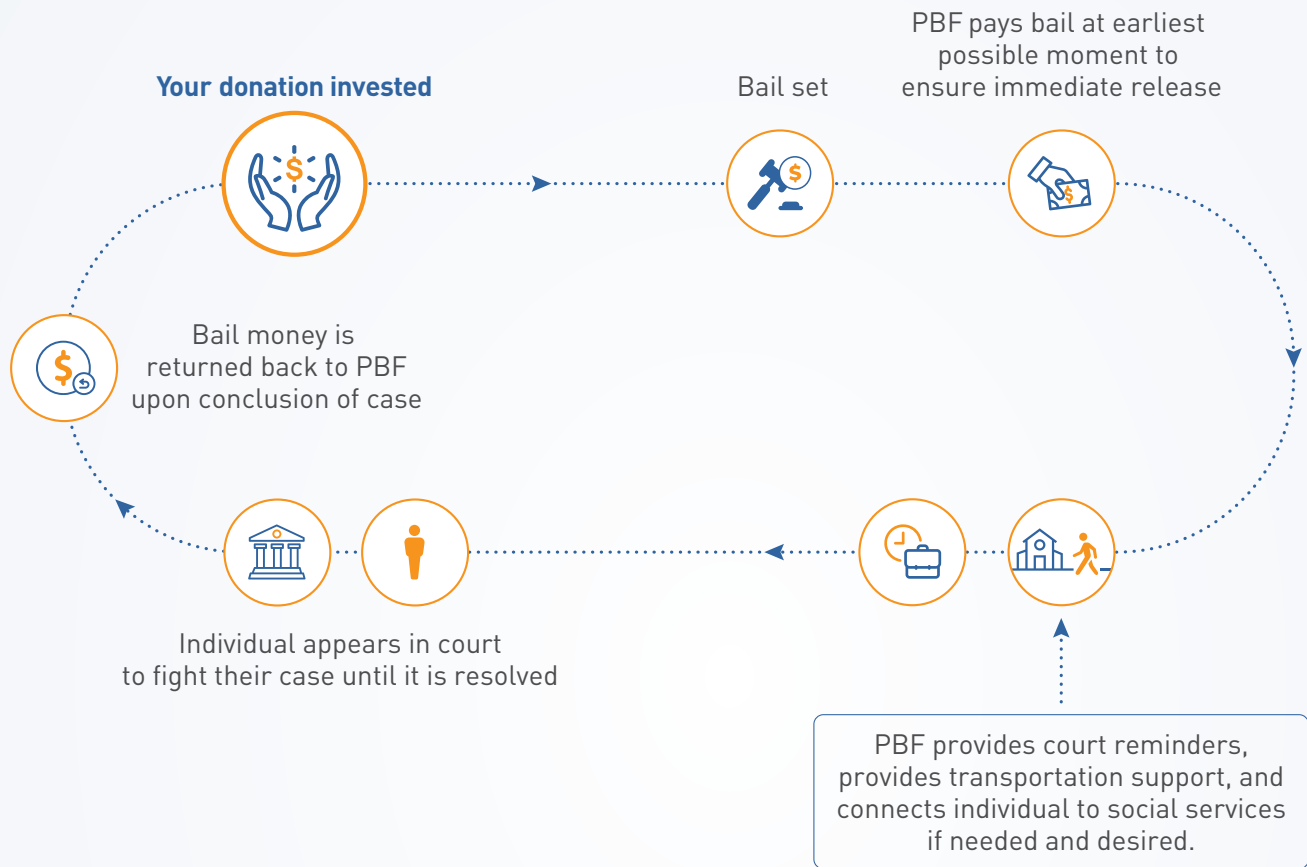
Your donation invested

Bail set

PBF pays bail at earliest possible moment to ensure immediate release

Bail money is returned back to PBF upon conclusion of case

Individual appears in court to fight their case until it is resolved

PBF provides court reminders, provides transportation support, and connects individual to social services if needed and desired.